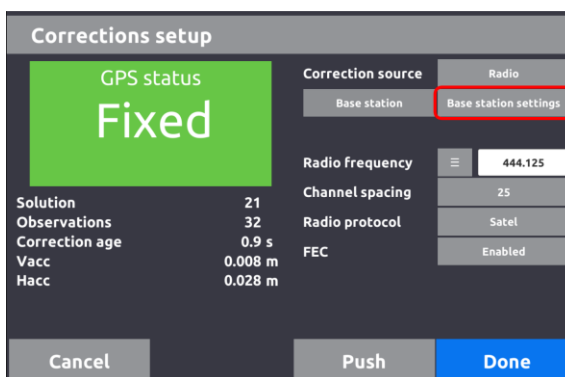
Corrections setup

GPS status
Fixed

| | |
|---|---|
| Solution | 21 |
| Observations | 32 |
| Correction age | 0.9 s |
| Vacc | 0.008 m |
| Hacc | 0.028 m |

Correction source Radio
Base station
Base station settings

Radio frequency ≡ 444.125
Channel spacing 25
Radio protocol Satel
FEC Enabled

Cancel
Push
Done